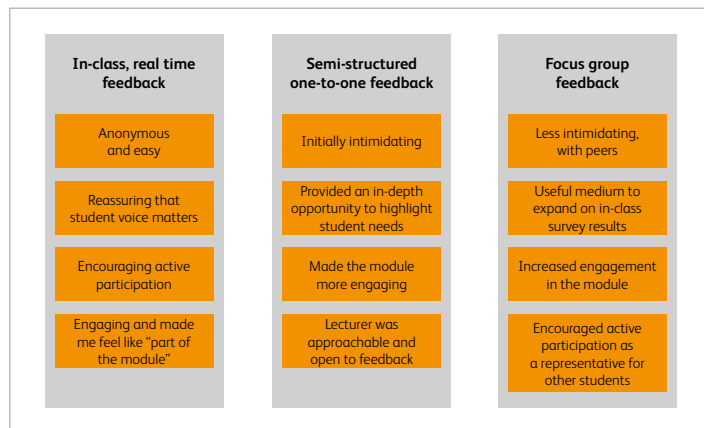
In-class, real time feedback

Anonymous and easy

Reassuring that student voice matters

Encouraging active participation

Engaging and made me feel like "part of the module"

Semi-structured one-to-one feedback

Initially intimidating

Provided an in-depth opportunity to highlight student needs

Made the module more engaging

Lecturer was approachable and open to feedback

Focus group feedback

Less intimidating, with peers

Useful medium to expand on in-class survey results

Increased engagement in the module

Encouraged active participation as a representative for other students